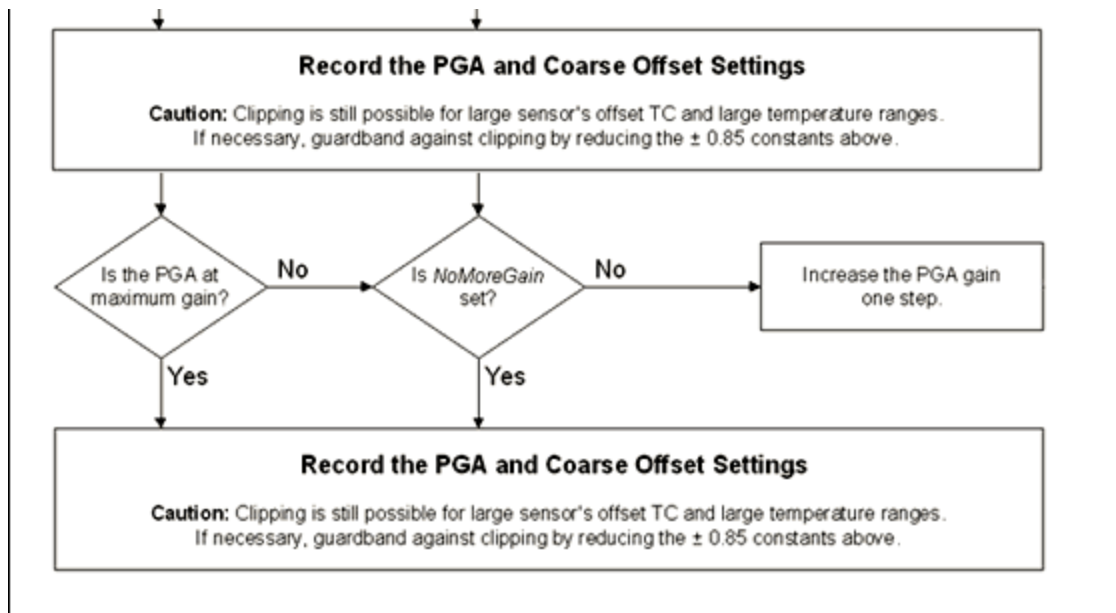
Record the PGA and Coarse Offset Settings

**Caution:** Clipping is still possible for large sensor's offset TC and large temperature ranges. If necessary, guardband against clipping by reducing the ± 0.85 constants above.

Is the PGA at maximum gain?

No

Is *NoMoreGain* set?

No

Increase the PGA gain one step.

Yes

Yes

Record the PGA and Coarse Offset Settings

**Caution:** Clipping is still possible for large sensor's offset TC and large temperature ranges. If necessary, guardband against clipping by reducing the ± 0.85 constants above.